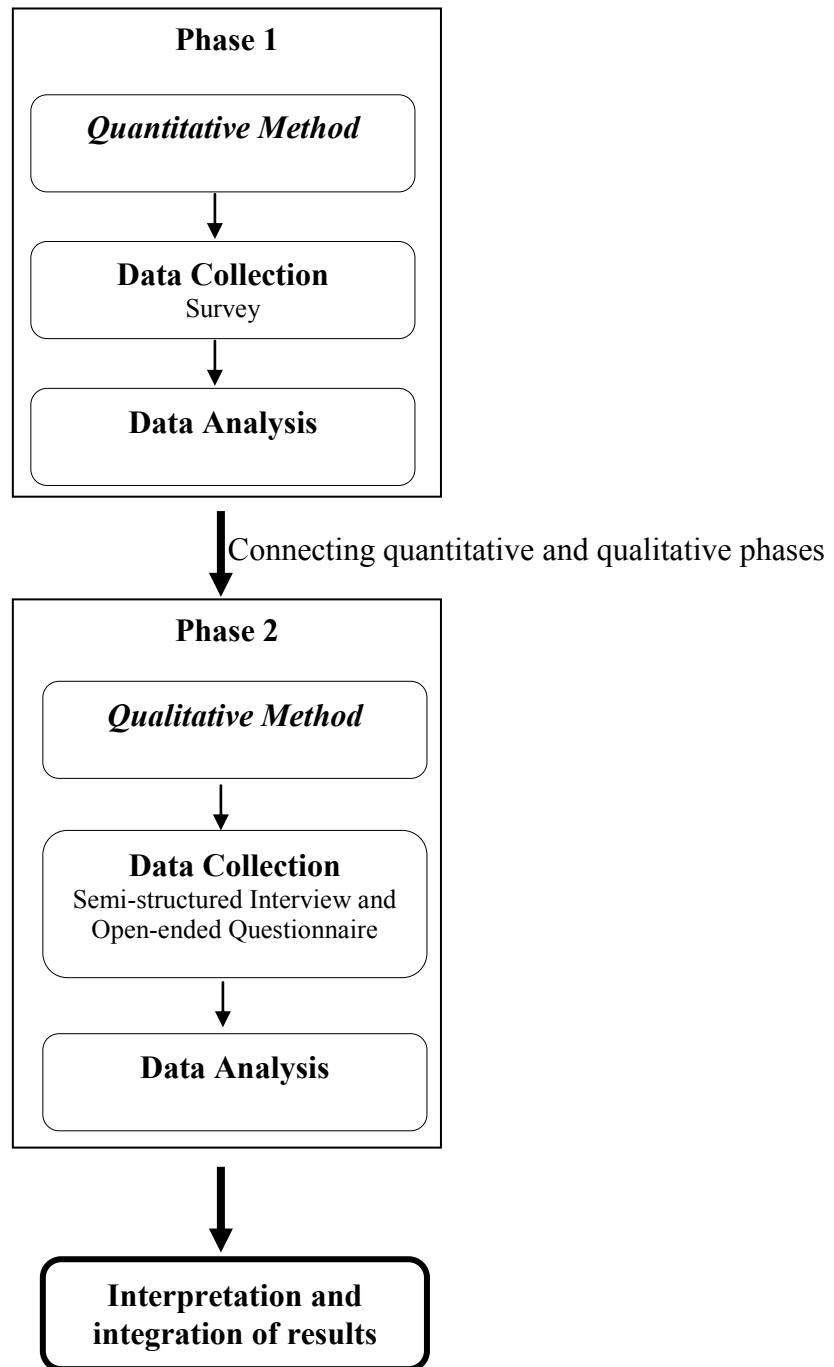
Phase 1

Quantitative Method

Data Collection
Survey

Data Analysis

Connecting quantitative and qualitative phases

Phase 2

Qualitative Method

Data Collection
Semi-structured Interview and Open-ended Questionnaire

Data Analysis

Interpretation and integration of results